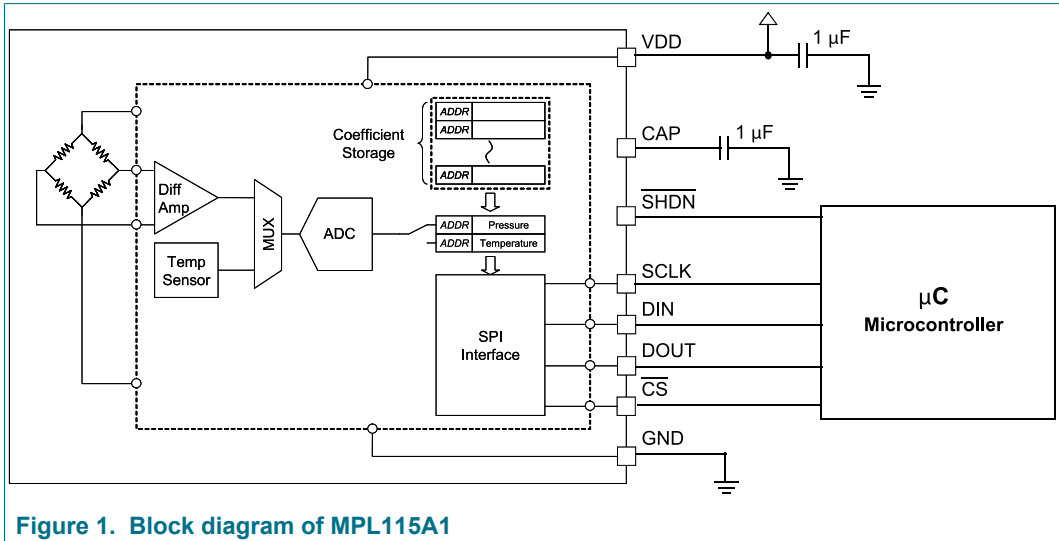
VDD
1 µF
CAP
1 µF
$\overline{SHDN}$
SCLK
DIN
DOUT
$\overline{CS}$
GND
Coefficient Storage
ADDR
ADDR
ADDR
Diff Amp
MUX
ADC
ADDR Pressure
ADDR Temperature
Temp Sensor
SPI Interface
µC
Microcontroller

Figure 1. Block diagram of MPL115A1